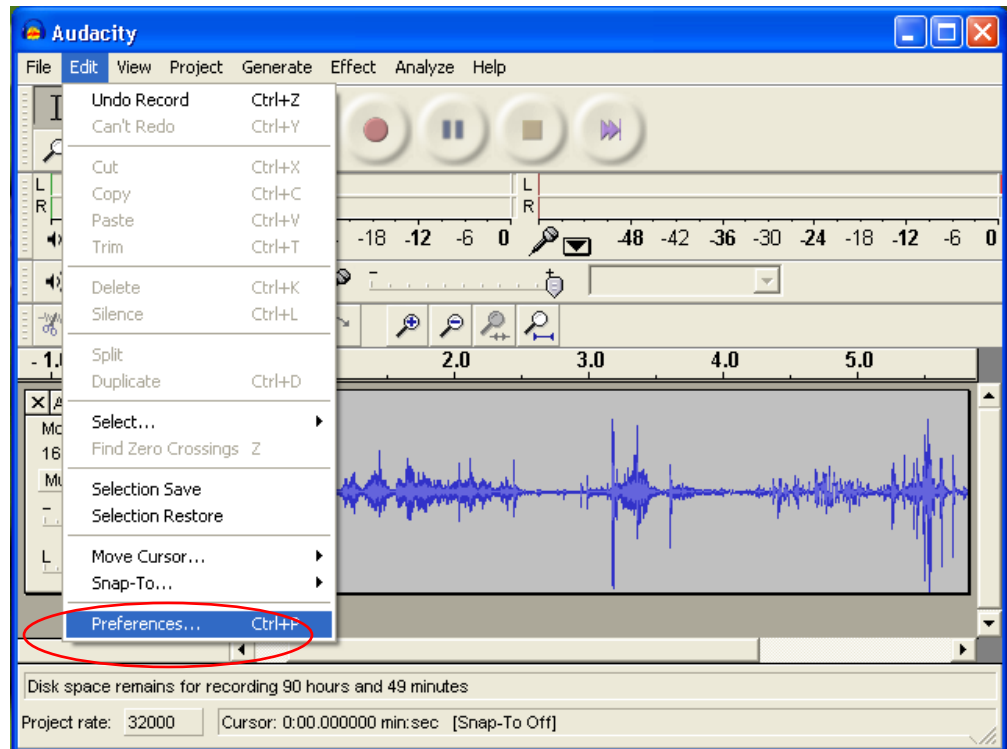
Audacity

File Edit View Project Generate Effect Analyze Help

Undo Record Ctrl+Z
Can't Redo Ctrl+Y
Cut Ctrl+X
Copy Ctrl+C
Paste Ctrl+V
Trim Ctrl+T
Delete Ctrl+K
Silence Ctrl+L
Split
Duplicate Ctrl+D
Select...
Find Zero Crossings Z
Selection Save
Selection Restore
Move Cursor...
Snap-To...
Preferences... Ctrl+P

L
R
L
R

-18 -12 -6 0
-48 -42 -36 -30 -24 -18 -12 -6 0

- 1.0
2.0
3.0
4.0
5.0

Mo
16
Mu
L

Disk space remains for recording 90 hours and 49 minutes

Project rate: 32000 Cursor: 0:00.000000 min:sec [Snap-To Off]